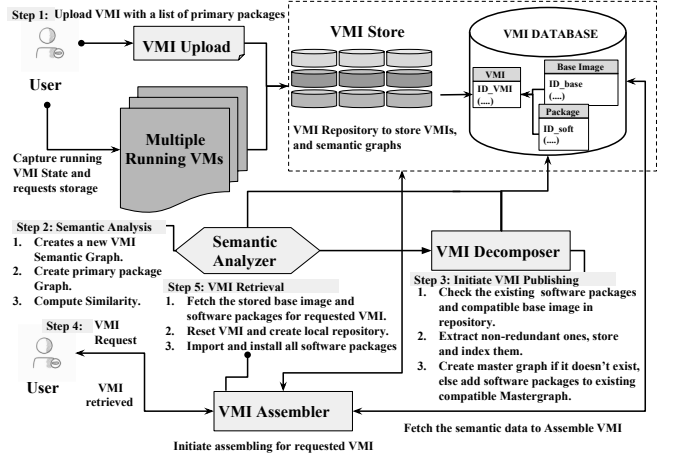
Step 1: Upload VMI with a list of primary packages

VMI Upload

User

Multiple Running VMs

Capture running VMI State and requests storage

VMI Store

VMI Repository to store VMIs, and semantic graphs

VMI DATABASE

VMI
ID_VMI
(....)

Base Image
ID_base
(....)

Package
ID_soft
(....)

Step 2: Semantic Analysis
1. Creates a new VMI Semantic Graph.
2. Create primary package Graph.
3. Compute Similarity.

Semantic Analyzer

VMI Decomposer

Step 3: Initiate VMI Publishing
1. Check the existing software packages and compatible base image in repository.
2. Extract non-redundant ones, store and index them.
3. Create master graph if it doesn't exist, else add software packages to existing compatible Mastergraph.

Step 5: VMI Retrieval
1. Fetch the stored base image and software packages for requested VMI.
2. Reset VMI and create local repository.
3. Import and install all software packages

Step 4: VMI Request

User

VMI retrieved

VMI Assembler

Initiate assembling for requested VMI

Fetch the semantic data to Assemble VMI